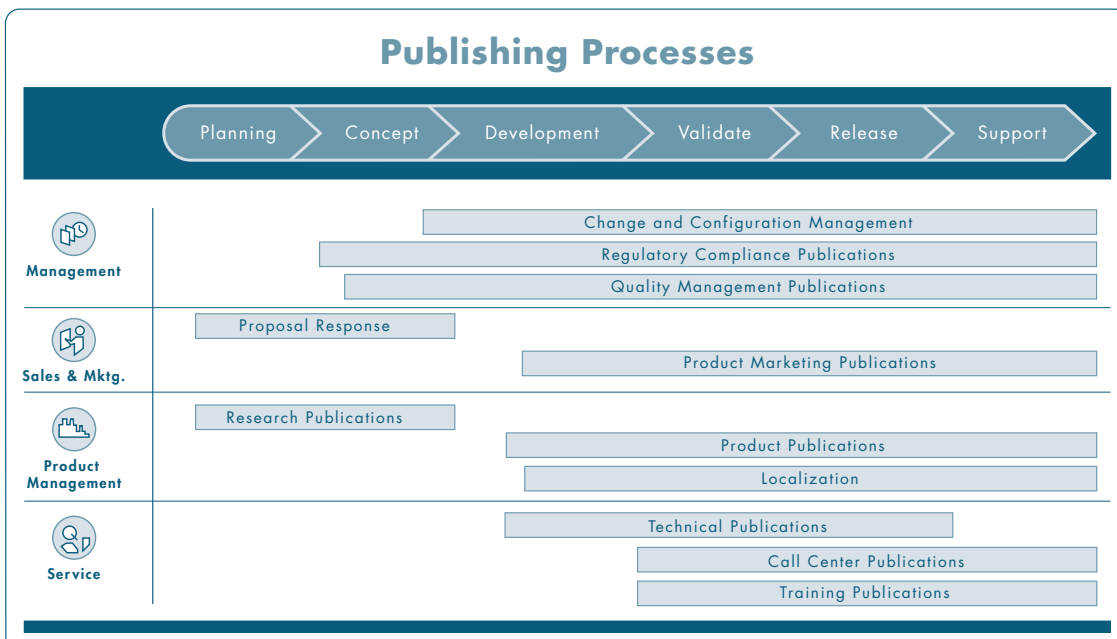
Publishing Processes

Planning | Concept | Development | Validate | Release | Support

Management
Change and Configuration Management
Regulatory Compliance Publications
Quality Management Publications

Sales & Mktg.
Proposal Response
Product Marketing Publications

Product Management
Research Publications
Product Publications
Localization

Service
Technical Publications
Call Center Publications
Training Publications